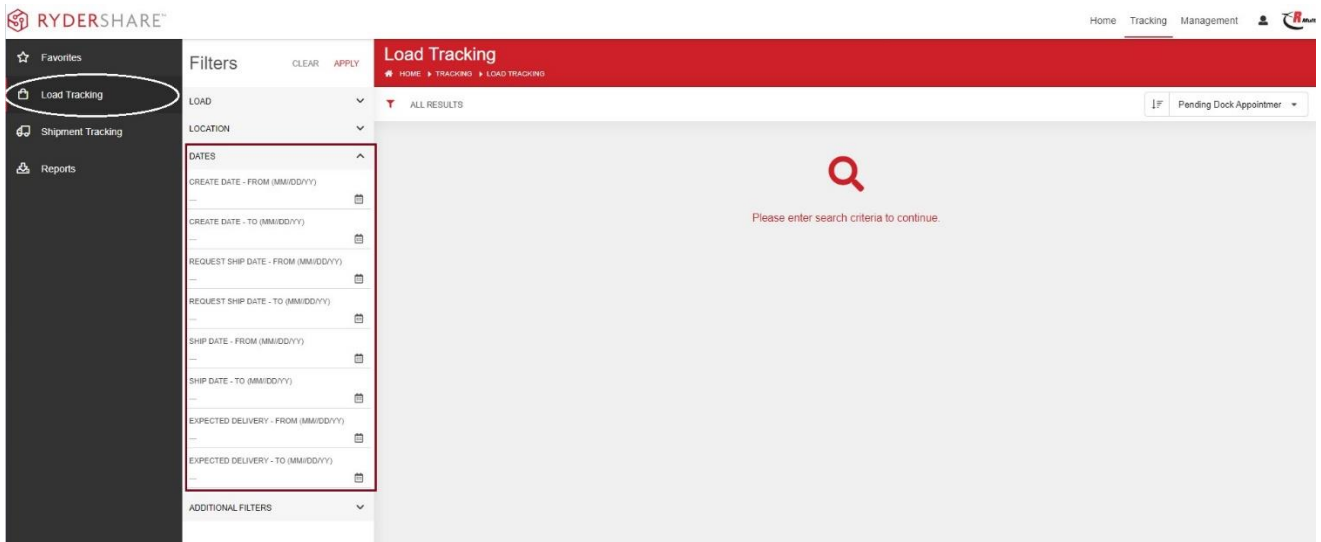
RYDERSHARE™

Home Tracking Management

Favorites
Load Tracking
Shipment Tracking
Reports

Filters CLEAR APPLY

LOAD
LOCATION
DATES
CREATE DATE - FROM (MM/DD/YY)
CREATE DATE - TO (MM/DD/YY)
REQUEST SHIP DATE - FROM (MM/DD/YY)
REQUEST SHIP DATE - TO (MM/DD/YY)
SHIP DATE - FROM (MM/DD/YY)
SHIP DATE - TO (MM/DD/YY)
EXPECTED DELIVERY - FROM (MM/DD/YY)
EXPECTED DELIVERY - TO (MM/DD/YY)
ADDITIONAL FILTERS

Load Tracking
HOME ▸ TRACKING ▸ LOAD TRACKING

ALL RESULTS

Pending Dock Appointmer

Please enter search criteria to continue.